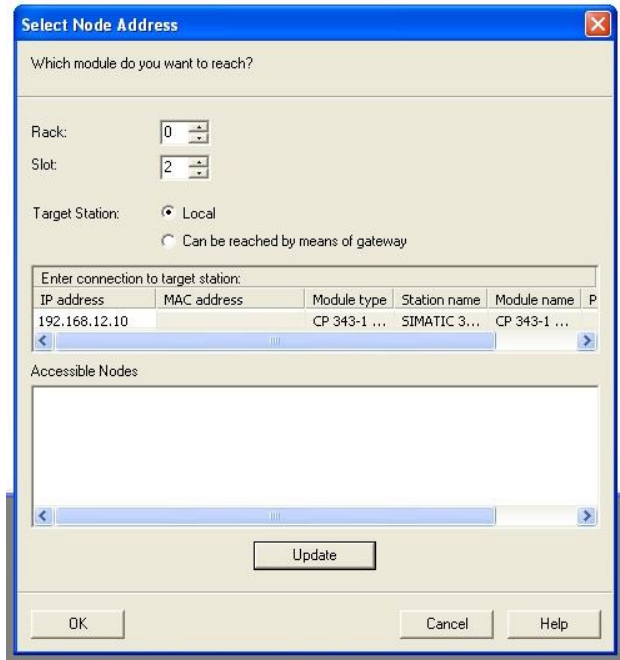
Select Node Address

Which module do you want to reach?

Rack: 0
Slot: 2

Target Station: Local
Can be reached by means of gateway

Enter connection to target station:

| IP address | MAC address | Module type | Station name | Module name | P |
|---|---|---|---|---|---|
| 192.168.12.10 | | CP 343-1 ... | SIMATIC 3... | CP 343-1 ... | |

Accessible Nodes

Update

OK
Cancel
Help